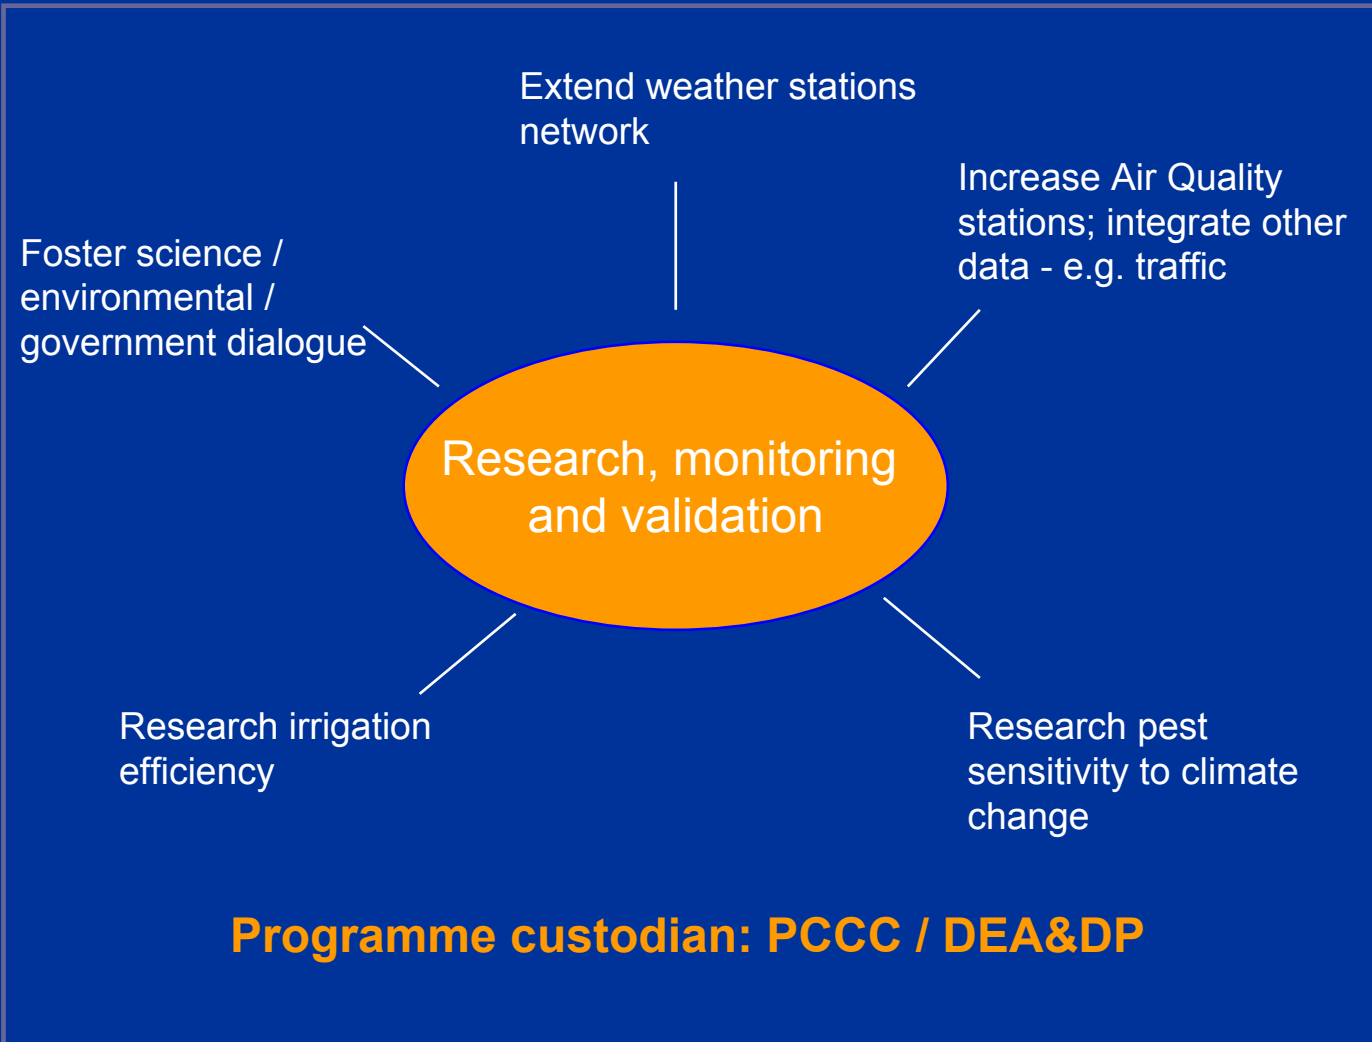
Extend weather stations network

Increase Air Quality stations; integrate other data - e.g. traffic

Foster science / environmental / government dialogue

Research, monitoring and validation

Research irrigation efficiency

Research pest sensitivity to climate change

Programme custodian: PCCC / DEA&DP